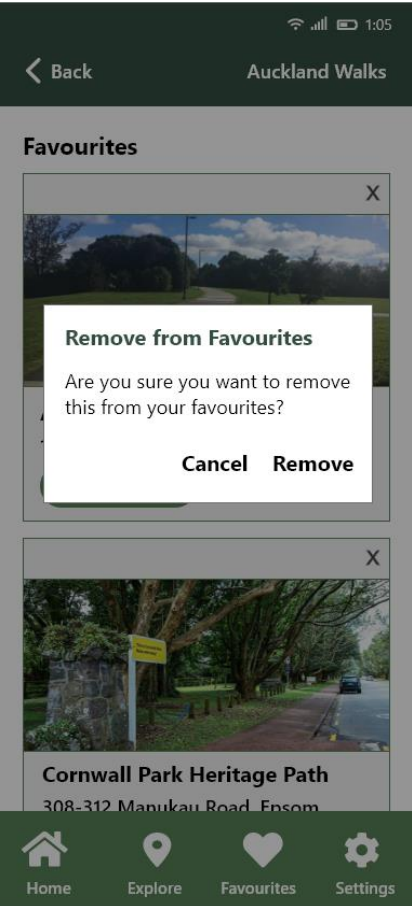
1:05

Back

Auckland Walks

Favourites

X

Remove from Favourites

Are you sure you want to remove this from your favourites?

Cancel Remove

X

Cornwall Park Heritage Path

308-312 Manukau Road, Epsom

Home Explore Favourites Settings